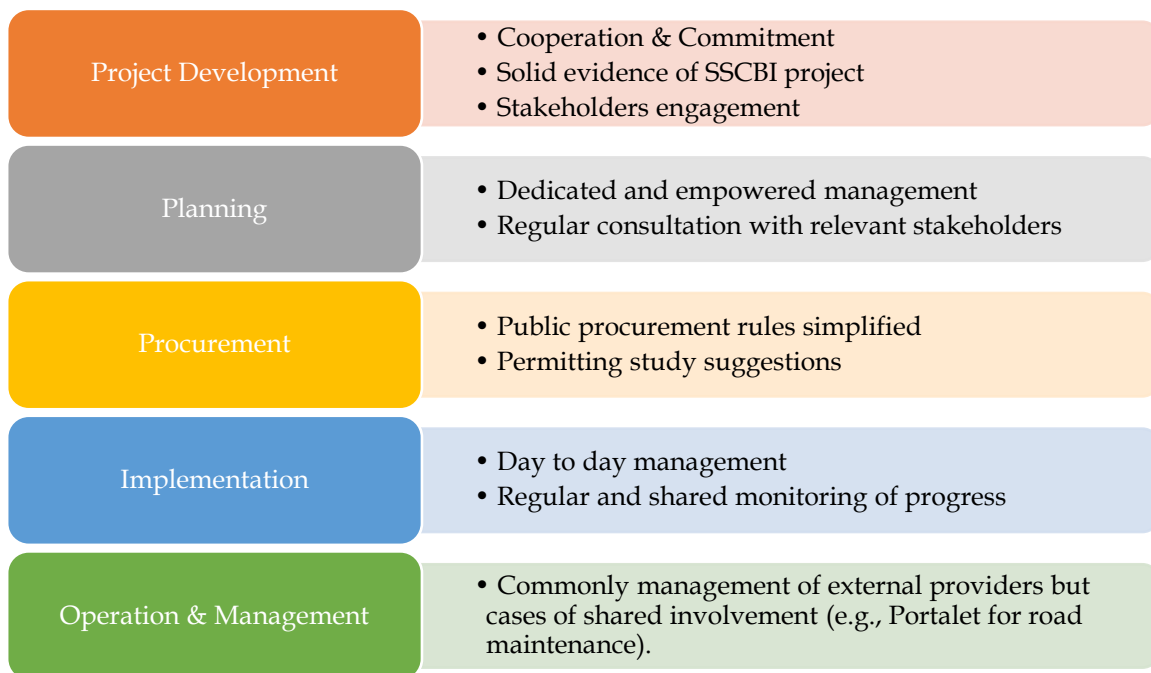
Project Development

• Cooperation & Commitment
• Solid evidence of SSCBI project
• Stakeholders engagement

Planning

• Dedicated and empowered management
• Regular consultation with relevant stakeholders

Procurement

• Public procurement rules simplified
• Permitting study suggestions

Implementation

• Day to day management
• Regular and shared monitoring of progress

Operation & Management

• Commonly management of external providers but cases of shared involvement (e.g., Portalet for road maintenance).